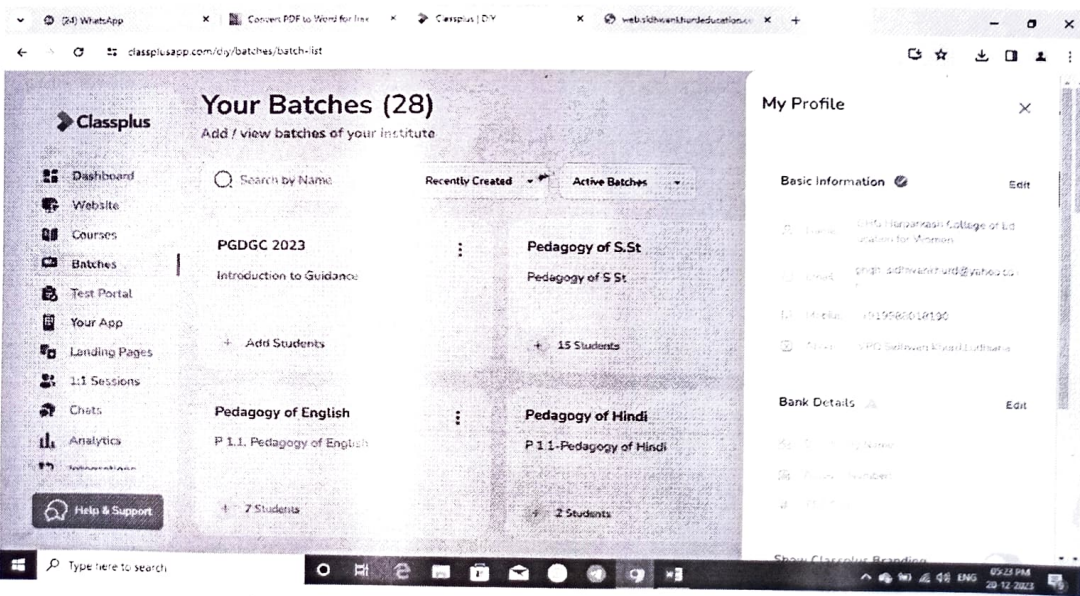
(24) WhatsApp × Convert PDF to Word for free × Classplus | DIY × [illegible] × +

classplusapp.com/diy/batches/batch-list

Classplus

Dashboard
Website
Courses
Batches
Test Portal
Your App
Landing Pages
1:1 Sessions
Chats
Analytics
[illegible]

Help & Support

Your Batches (28)
Add / view batches of your institute

Search by Name
Recently Created
Active Batches

PGDGC 2023
Introduction to Guidance
+ Add Students

Pedagogy of S.St
Pedagogy of S St
+ 15 Students

Pedagogy of English
P 1.1. Pedagogy of English
+ 7 Students

Pedagogy of Hindi
P 1.1-Pedagogy of Hindi
+ 2 Students

My Profile

Basic Information
Edit

Name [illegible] Harparkash College of Education for Women
Email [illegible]@yahoo.co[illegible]
Mobile +9195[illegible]10190
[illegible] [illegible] Sidhwan Khurd Ludhiana

Bank Details
Edit

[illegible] Name
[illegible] Number
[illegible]

Show Classplus Branding

Type here to search

ENG 05:23 PM 20-12-2023